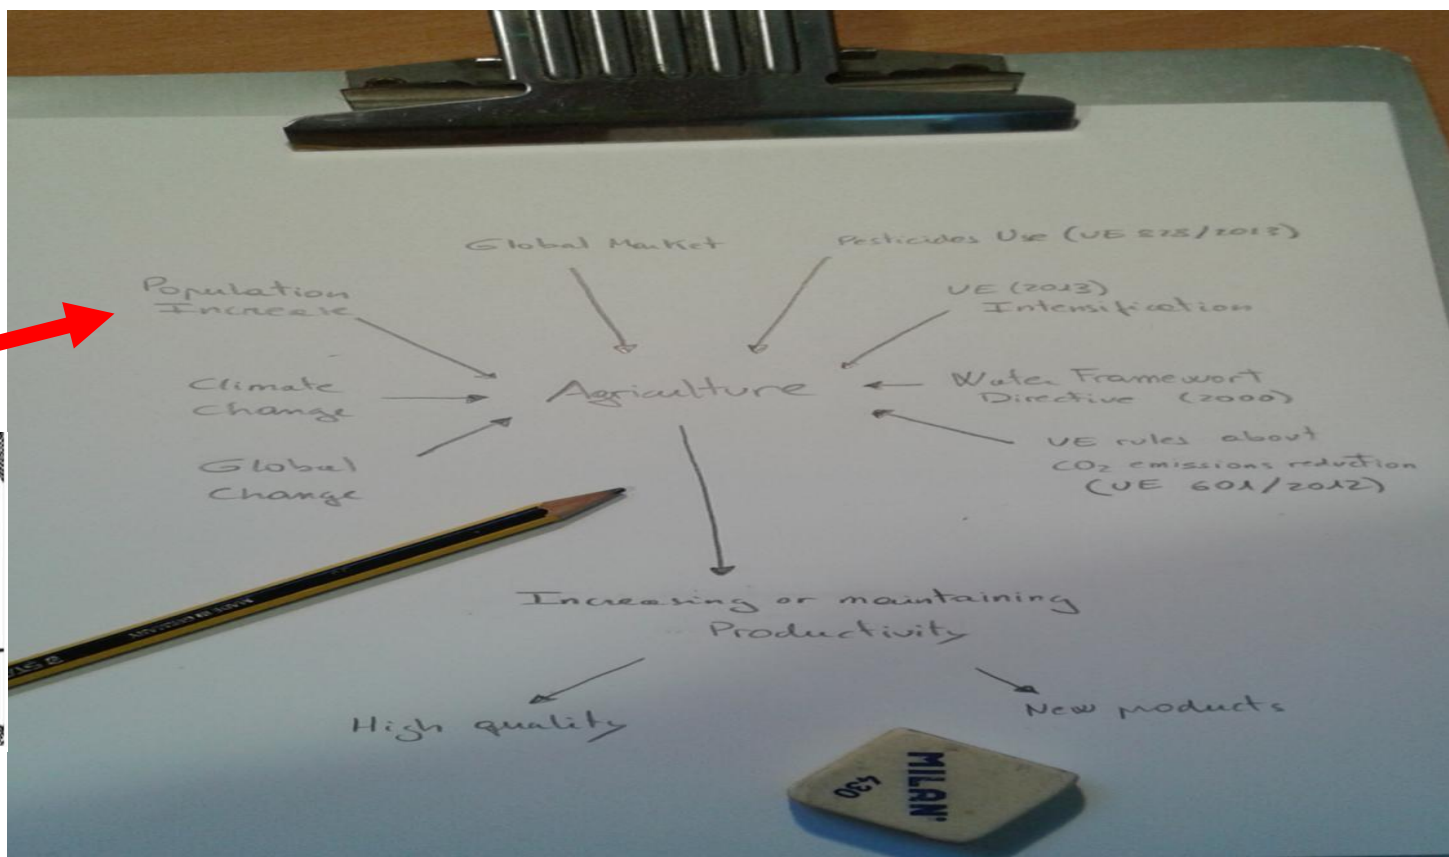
Global Market

Pesticides Use (UE 825/2013)

Population Increase

UE (2013) Intensification

Climate Change

Agriculture

Water Framework Directive (2000)

Global Change

UE rules about $CO_2$ emissions reduction (UE 601/2012)

Increasing or maintaining Productivity

High quality

New products

MILAN 630

MADE IN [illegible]